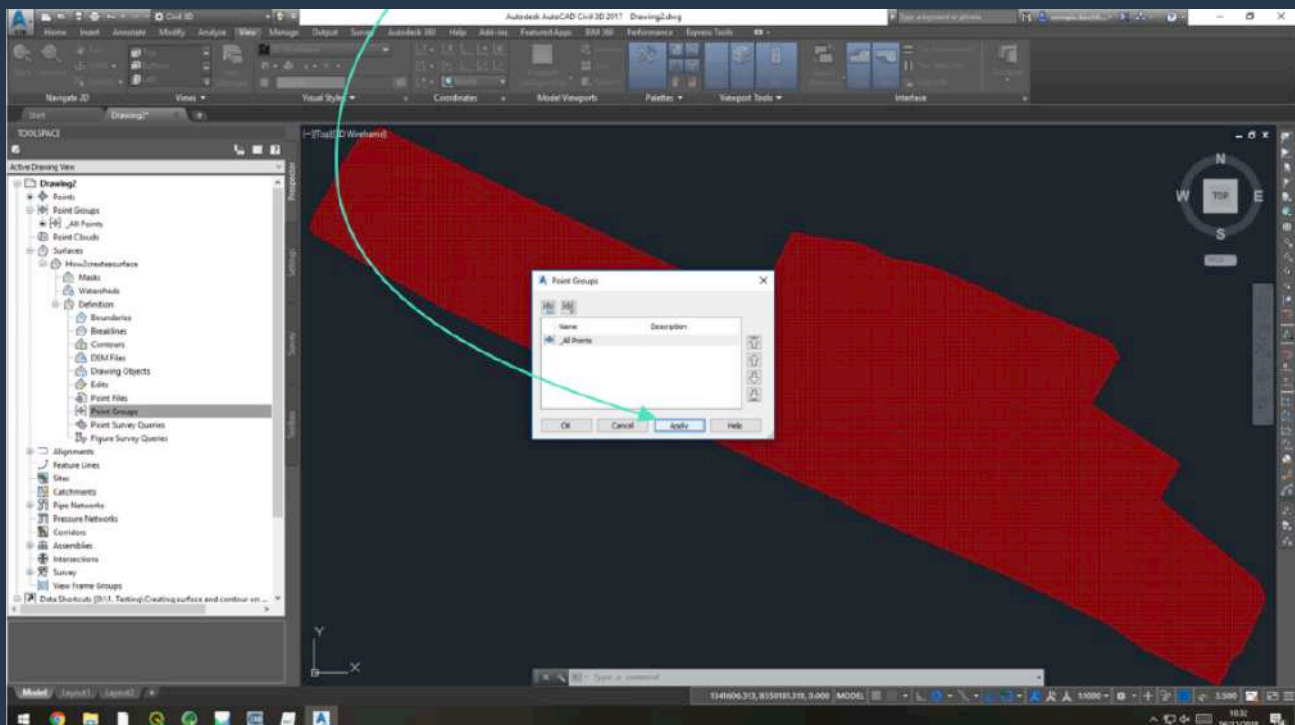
Civil 3D
Autodesk AutoCAD Civil 3D 2017 Drawing2.dwg
Type a keyword or phrase
Home Insert Annotate Modify Analyze View Manage Output Survey Autodesk 360 Help Add-ins Featured Apps BIM 360 Performance Express Tools
Navigate 3D Views Visual Styles Coordinates Model Viewports Palettes Viewport Tools Interface
Start Drawing2*
TOOLSPACE
Active Drawing View
Drawing2
Points
Point Groups
_All Points
Point Clouds
Surfaces
How2createsurface
Masks
Watersheds
Definition
Boundaries
Breaklines
Contours
DEM Files
Drawing Objects
Edits
Point Files
Point Groups
Point Survey Queries
Figure Survey Queries
Alignments
Feature Lines
Sites
Catchments
Pipe Networks
Pressure Networks
Corridors
Assemblies
Intersections
Survey
View Frame Groups
Data Shortcuts [D:\1. Testing\Creating surface and contour on ...
Prospector
Settings
Survey
Toolbox
[-][Top][2D Wireframe]
N
W
TOP
E
S
WCS
Point Groups
Name
Description
_All Points
OK
Cancel
Apply
Help
Y
X
Type a command
Model Layout1 Layout2
1341606.313, 8550181.318, 0.000 MODEL
1:1000
3.500